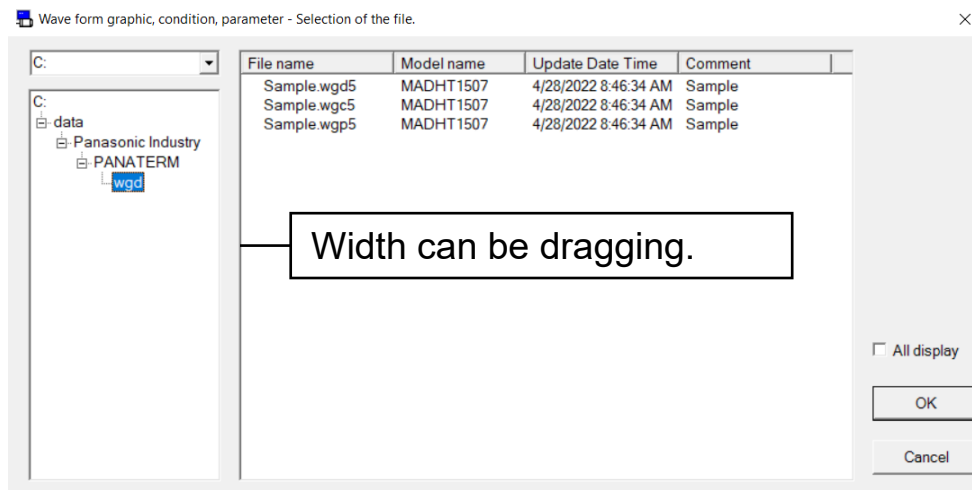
Wave form graphic, condition, parameter - Selection of the file.

×

C:

C:
data
Panasonic Industry
PANATERM
wgd

| File name | Model name | Update Date Time | Comment |
|---|---|---|---|
| Sample.wgd5 | MADHT1507 | 4/28/2022 8:46:34 AM | Sample |
| Sample.wgc5 | MADHT1507 | 4/28/2022 8:46:34 AM | Sample |
| Sample.wgp5 | MADHT1507 | 4/28/2022 8:46:34 AM | Sample |

Width can be dragging.

All display

OK

Cancel